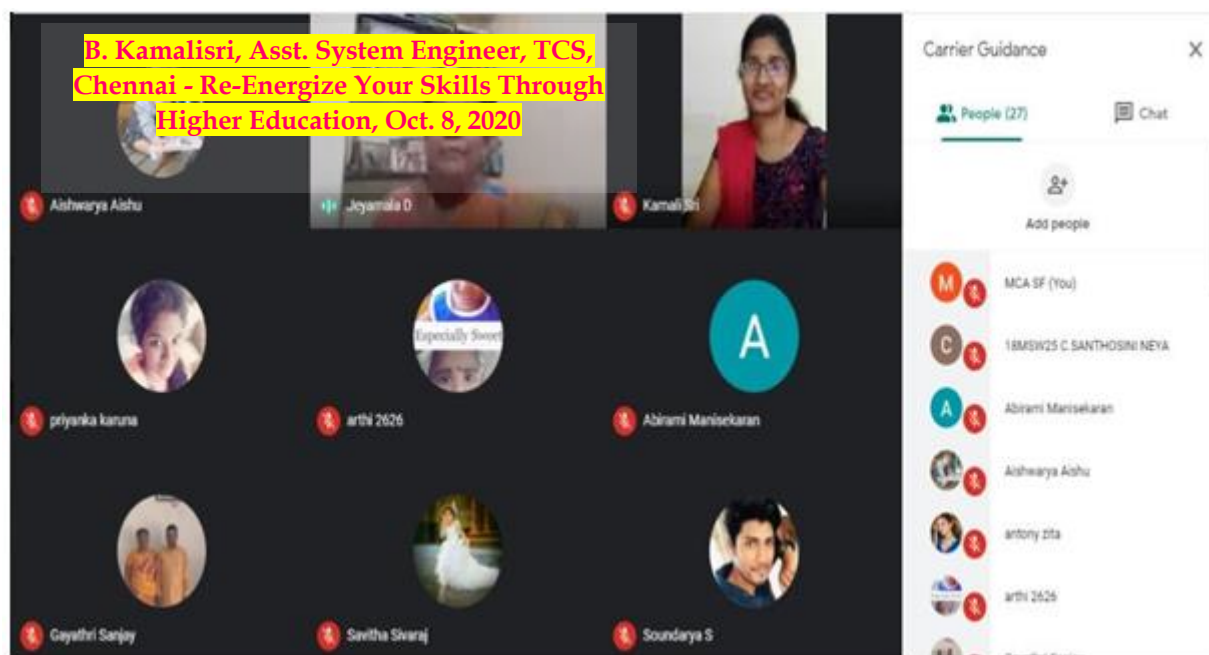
B. Kamalisri, Asst. System Engineer, TCS, Chennai - Re-Energize Your Skills Through Higher Education, Oct. 8, 2020

Aishwarya Aishu
Jeyamala D
Kamali Sri
priyanka karuna
Especially Sweet
arthi 2626
A
Abirami Manisekaran
Gayathri Sanjay
Savitha Sivaraj
Soundarya S

Carrier Guidance
×
People (27)
Chat
Add people
M
MCA SF (You)
C
18MSW25 C SANTHOSINI NEYA
A
Abirami Manisekaran
Aishwarya Aishu
antony zita
arthi 2626
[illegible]